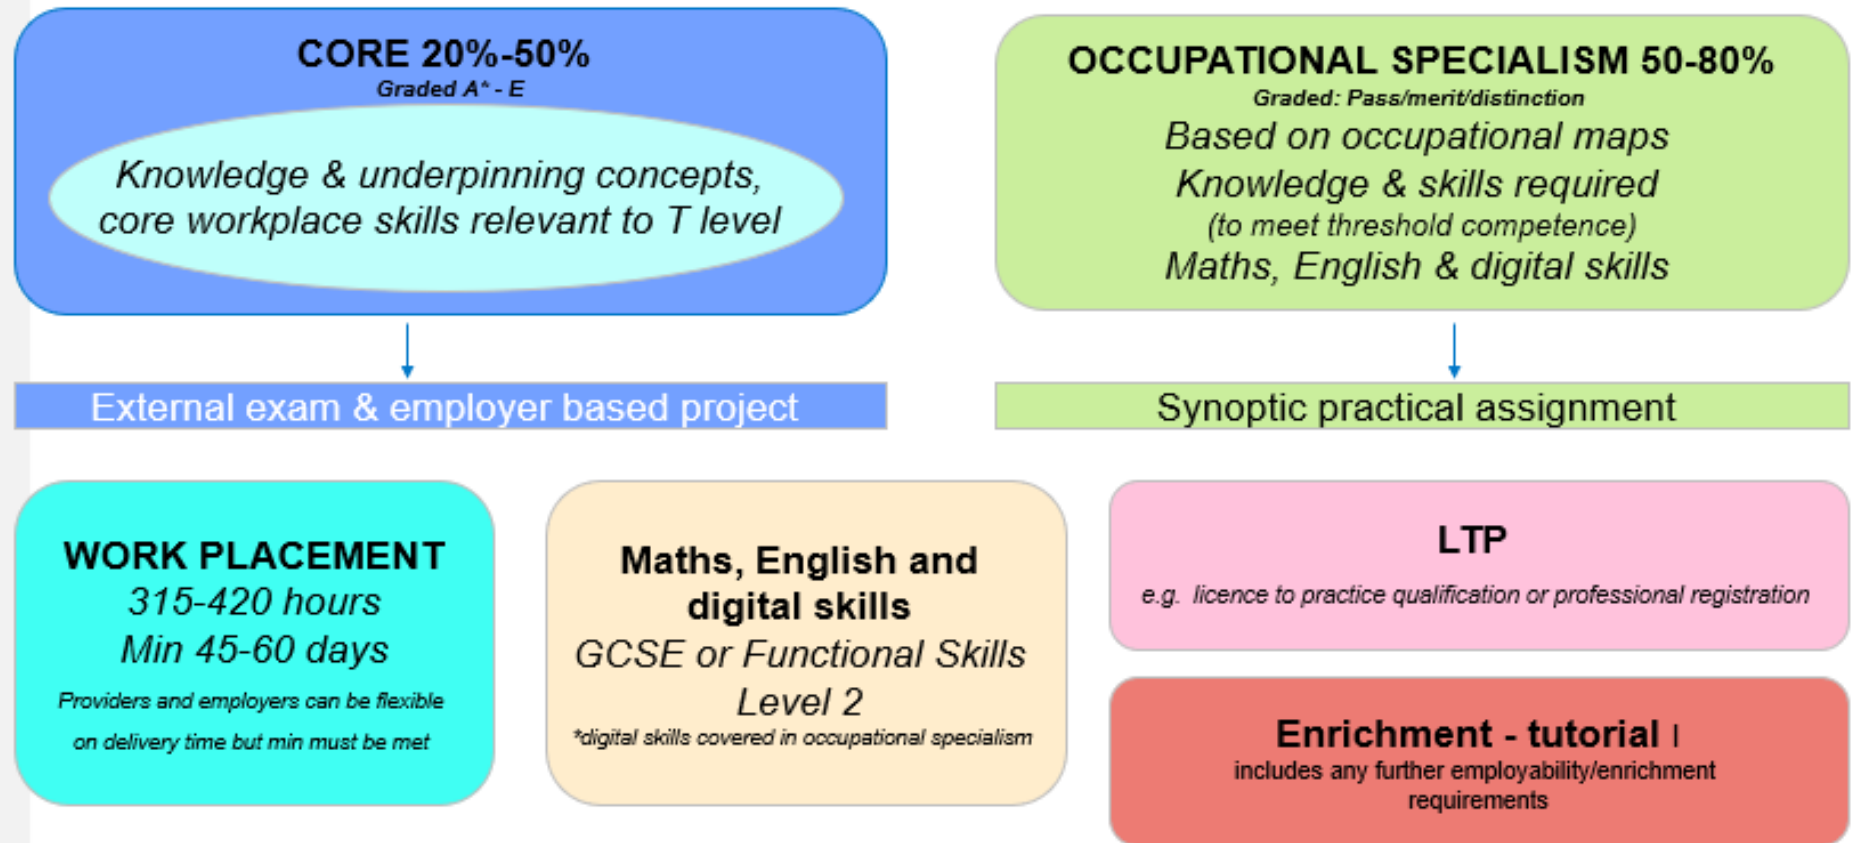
CORE 20%-50%
Graded A* - E

Knowledge & underpinning concepts, core workplace skills relevant to T level

External exam & employer based project

OCCUPATIONAL SPECIALISM 50-80%
Graded: Pass/merit/distinction

Based on occupational maps
Knowledge & skills required
(to meet threshold competence)
Maths, English & digital skills

Synoptic practical assignment

WORK PLACEMENT
315-420 hours
Min 45-60 days
Providers and employers can be flexible on delivery time but min must be met

Maths, English and digital skills
GCSE or Functional Skills Level 2
*digital skills covered in occupational specialism

LTP
e.g. licence to practice qualification or professional registration

Enrichment - tutorial
includes any further employability/enrichment requirements